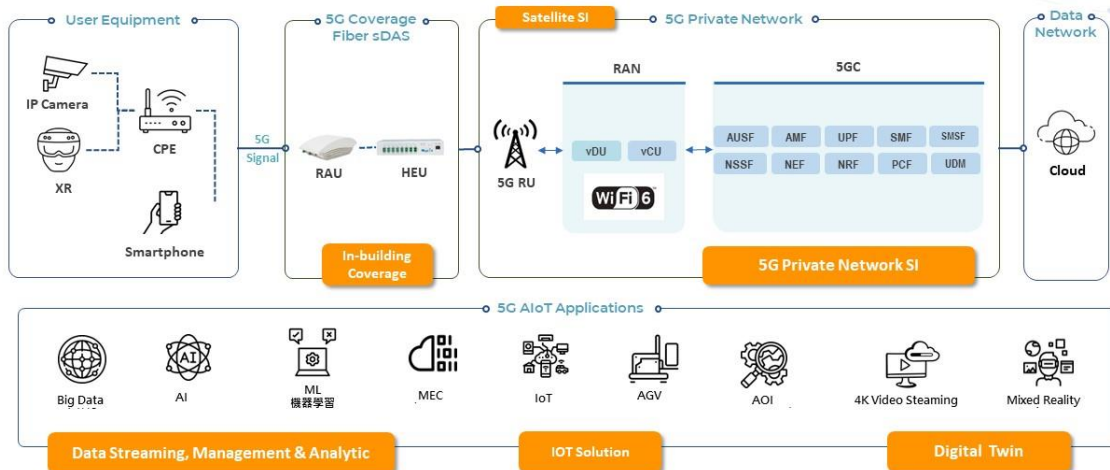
User Equipment

IP Camera

XR

CPE

Smartphone

5G Signal

5G Coverage Fiber sDAS

RAU

HEU

In-building Coverage

Satellite SI

5G Private Network

RAN

5GC

5G RU

vDU

vCU

WiFi 6

AUSF

AMF

UPF

SMF

SMSF

NSSF

NEF

NRF

PCF

UDM

5G Private Network SI

Data Network

Cloud

5G AIoT Applications

Big Data

AI

ML
機器學習

MEC

IoT

AGV

AOI

4K Video Steaming

Mixed Reality

Data Streaming, Management & Analytic

IOT Solution

Digital Twin